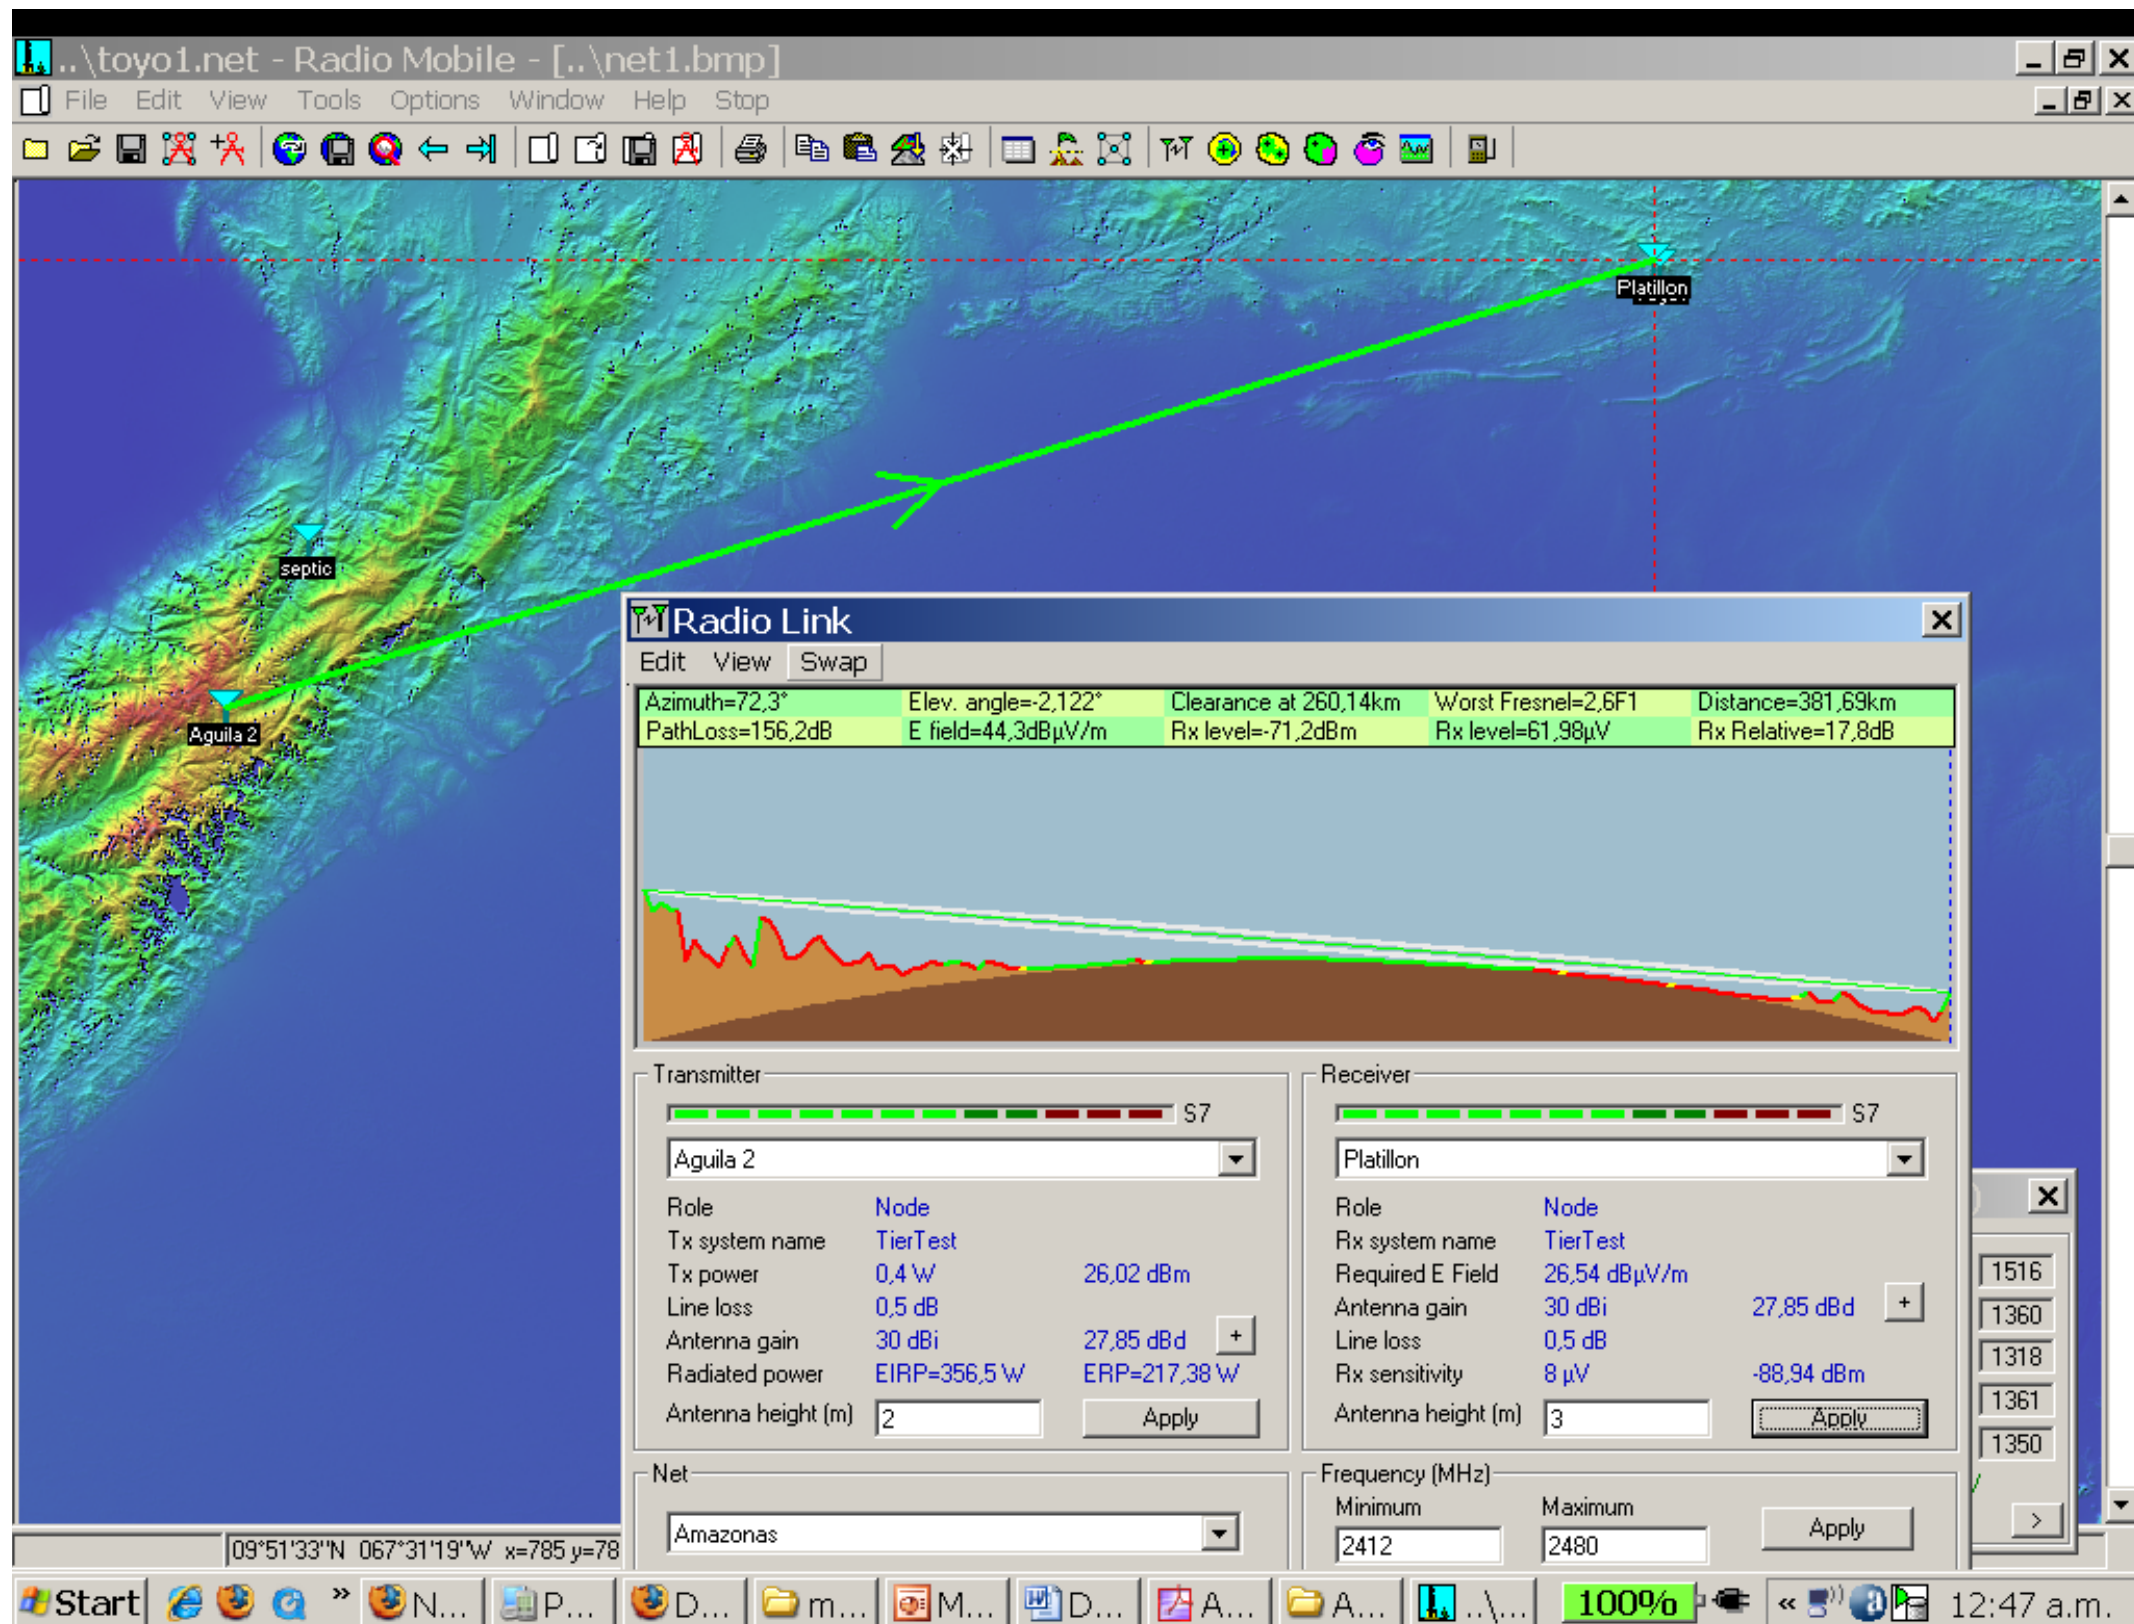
..\toyo1.net - Radio Mobile - [..\net1.bmp]

File Edit View Tools Options Window Help Stop

Platillon

septic

Aguila 2

Radio Link

Edit View Swap

| Azimuth=72,3° | Elev. angle=-2,122° | Clearance at 260,14km | Worst Fresnel=2,6F1 | Distance=381,69km |
|---|---|---|---|---|
| PathLoss=156,2dB | E field=44,3dBµV/m | Rx level=-71,2dBm | Rx level=61,98µV | Rx Relative=17,8dB |

Transmitter

S7

Aguila 2

| Role | Node | |
|---|---|---|
| Tx system name | TierTest | |
| Tx power | 0,4 W | 26,02 dBm |
| Line loss | 0,5 dB | |
| Antenna gain | 30 dBi | 27,85 dBd + |
| Radiated power | EIRP=356,5 W | ERP=217,38 W |
| Antenna height (m) | 2 | Apply |

Receiver

S7

Platillon

| Role | Node | |
|---|---|---|
| Rx system name | TierTest | |
| Required E Field | 26,54 dBµV/m | |
| Antenna gain | 30 dBi | 27,85 dBd + |
| Line loss | 0,5 dB | |
| Rx sensitivity | 8 µV | -88,94 dBm |
| Antenna height (m) | 3 | Apply |

Net

Amazonas

Frequency (MHz)

Minimum Maximum

2412 2480 Apply

1516
1360
1318
1361
1350

09°51'33"N 067°31'19"W x=785 y=78

Start N... P... D... m... M... D... A... A... ..\... 100% 12:47 a.m.